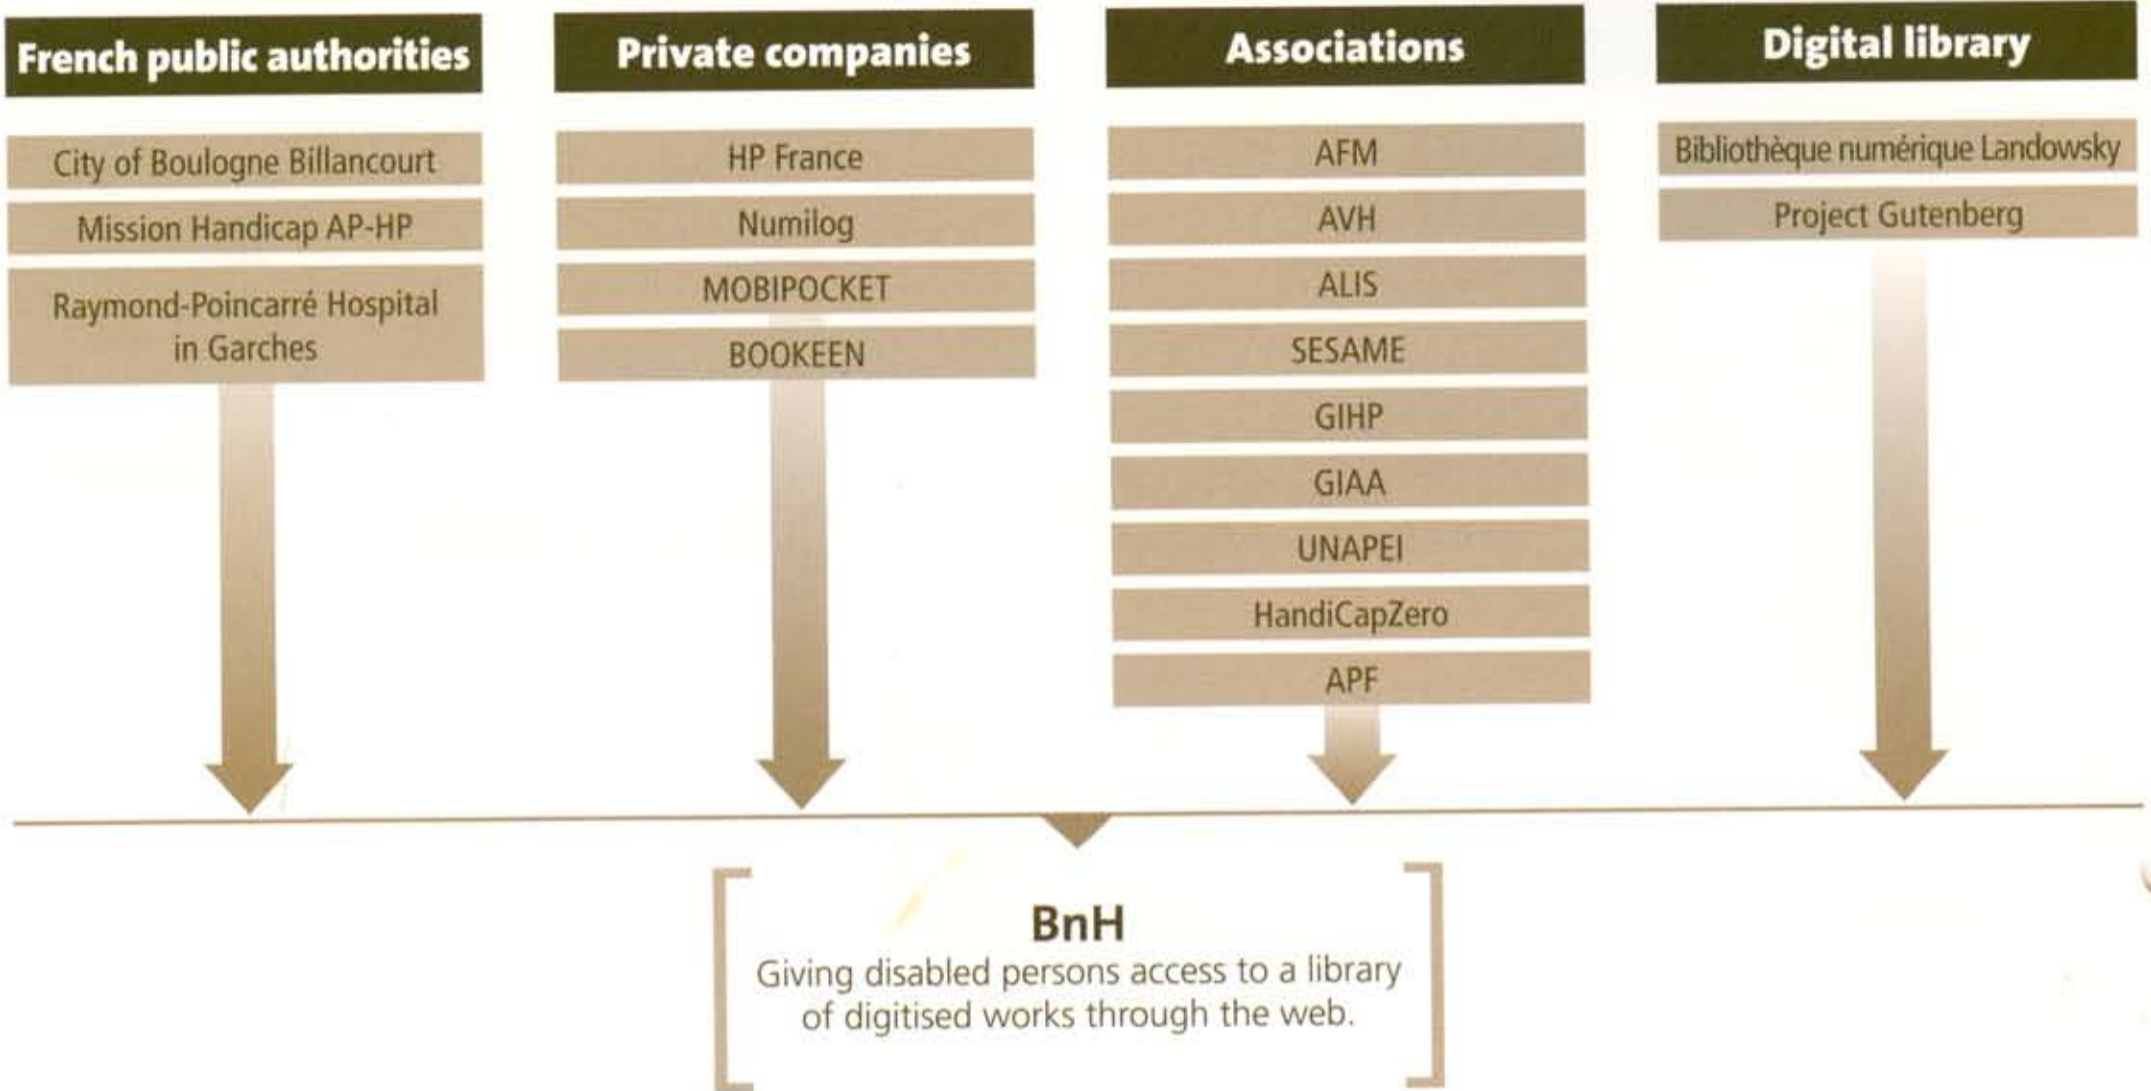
French public authorities

City of Boulogne Billancourt

Mission Handicap AP-HP

Raymond-Poincarré Hospital in Garches

Private companies

HP France

Numilog

MOBIPOCKET

BOOKEEN

Associations

AFM

AVH

ALIS

SESAME

GIHP

GIAA

UNAPEI

HandiCapZero

APF

Digital library

Bibliothèque numérique Landowsky

Project Gutenberg

BnH

Giving disabled persons access to a library of digitised works through the web.